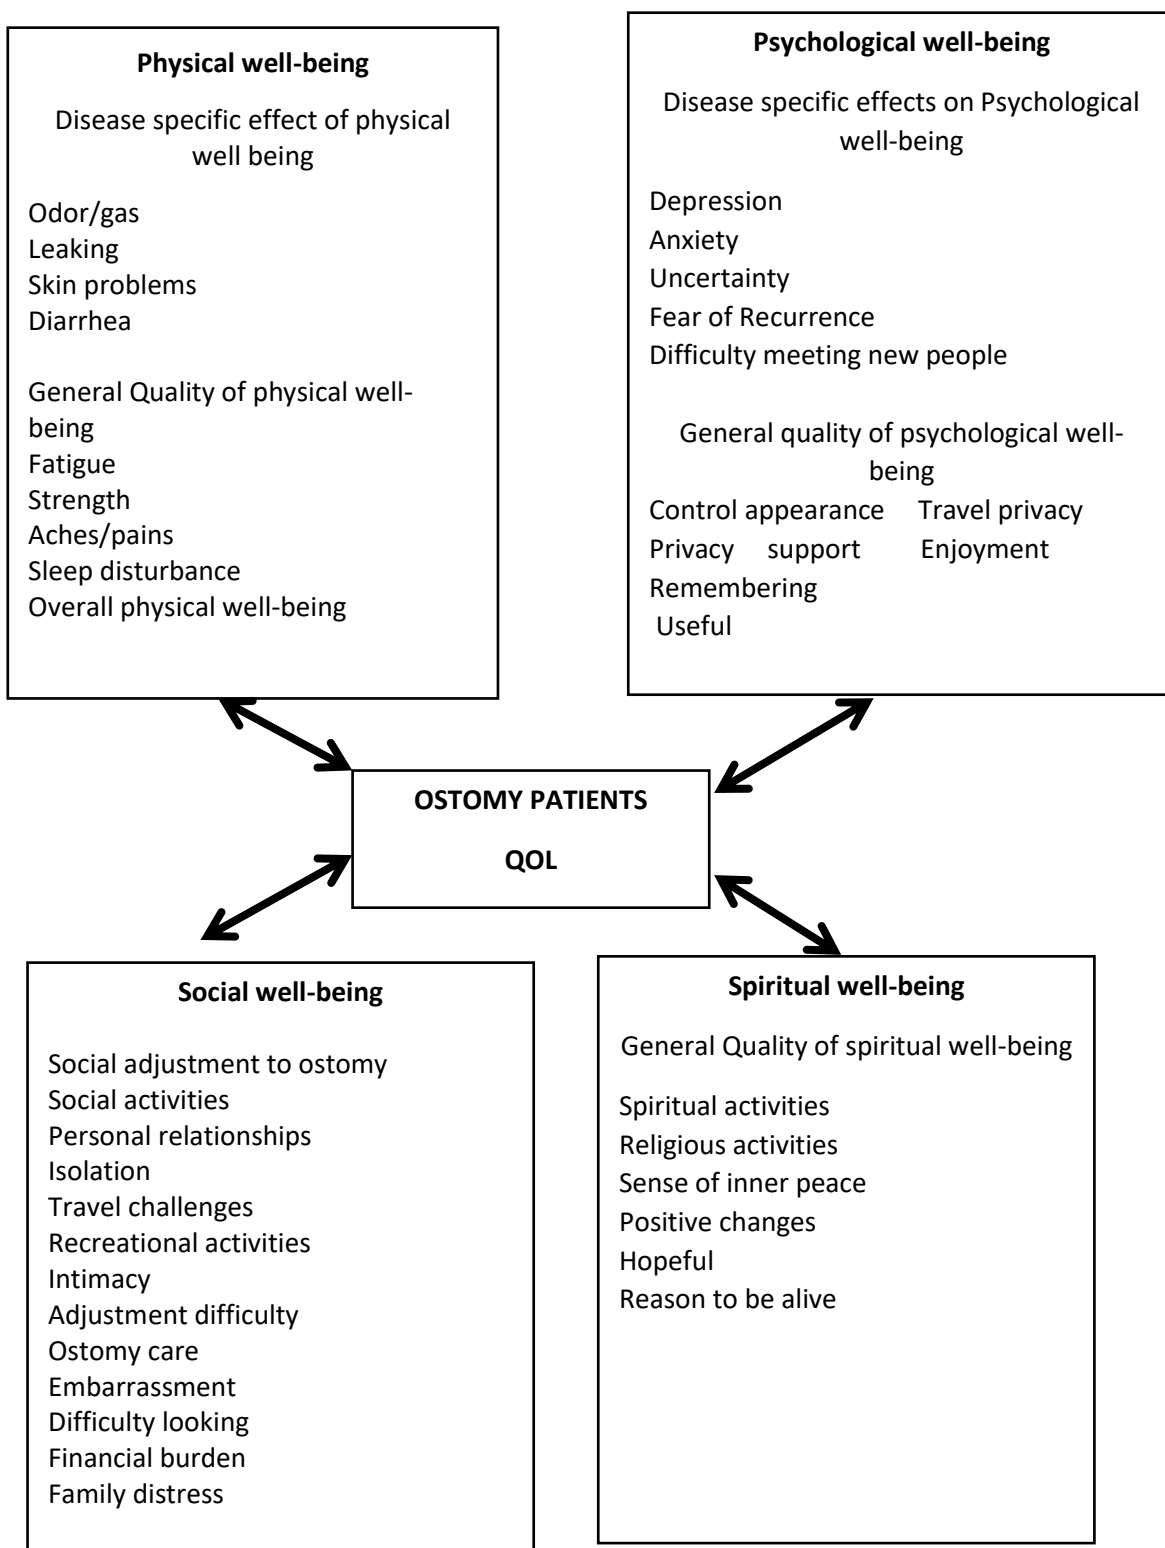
**Physical well-being**

Disease specific effect of physical well being

Odor/gas
Leaking
Skin problems
Diarrhea

General Quality of physical well-being
Fatigue
Strength
Aches/pains
Sleep disturbance
Overall physical well-being

**Psychological well-being**

Disease specific effects on Psychological well-being

Depression
Anxiety
Uncertainty
Fear of Recurrence
Difficulty meeting new people

General quality of psychological well-being
Control appearance Travel privacy
Privacy support Enjoyment
Remembering
Useful

**OSTOMY PATIENTS**

**QOL**

**Social well-being**

Social adjustment to ostomy
Social activities
Personal relationships
Isolation
Travel challenges
Recreational activities
Intimacy
Adjustment difficulty
Ostomy care
Embarrassment
Difficulty looking
Financial burden
Family distress

**Spiritual well-being**

General Quality of spiritual well-being

Spiritual activities
Religious activities
Sense of inner peace
Positive changes
Hopeful
Reason to be alive